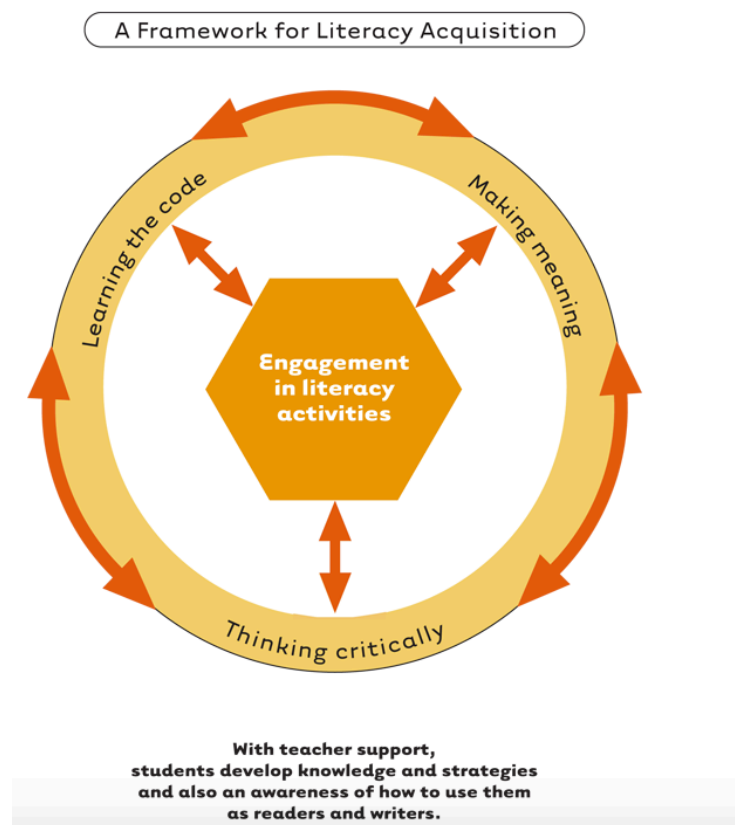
A Framework for Literacy Acquisition

Learning the code

Making meaning

Engagement in literacy activities

Thinking critically

With teacher support, students develop knowledge and strategies and also an awareness of how to use them as readers and writers.